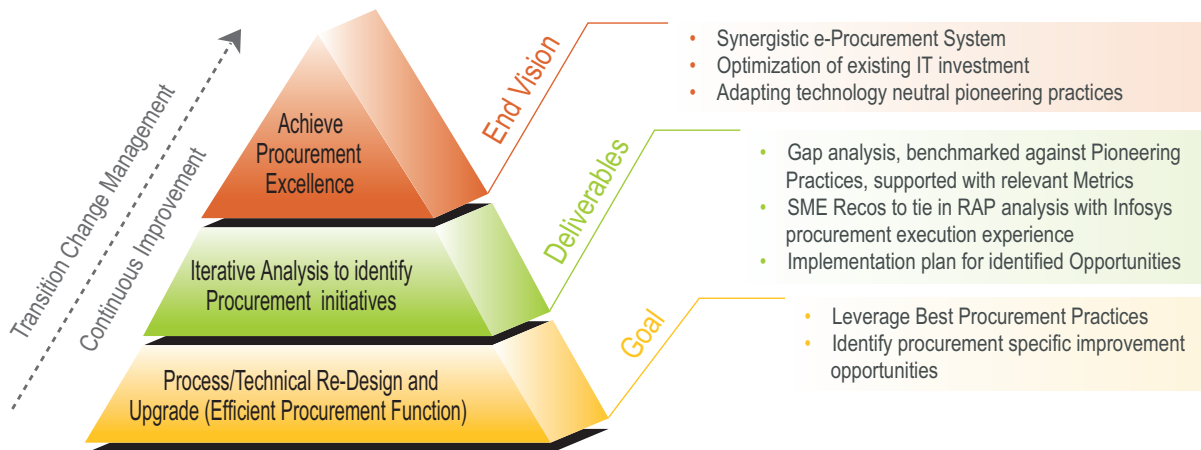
Transition Change Management

Continuous Improvement

Achieve Procurement Excellence

Iterative Analysis to identify Procurement initiatives

Process/Technical Re-Design and Upgrade (Efficient Procurement Function)

End Vision

- Synergistic e-Procurement System
- Optimization of existing IT investment
- Adapting technology neutral pioneering practices

Deliverables

- Gap analysis, benchmarked against Pioneering Practices, supported with relevant Metrics
- SME Recos to tie in RAP analysis with Infosys procurement execution experience
- Implementation plan for identified Opportunities

Goal

- Leverage Best Procurement Practices
- Identify procurement specific improvement opportunities